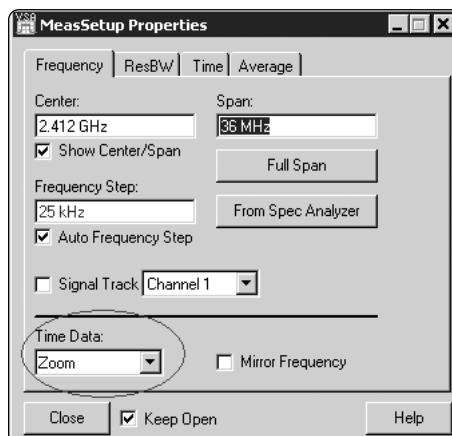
VSA MeasSetup Properties

Frequency | ResBW | Time | Average

Center:
2.412 GHz
Show Center/Span

Span:
36 MHz

Full Span

Frequency Step:
25 kHz
Auto Frequency Step

From Spec Analyzer

Signal Track Channel 1

Time Data:
Zoom

Mirror Frequency

Close
Keep Open
Help